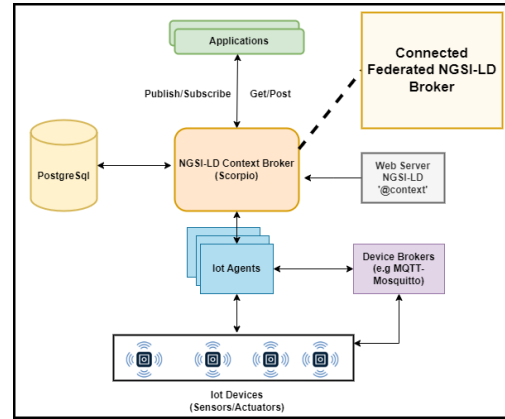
Applications

Connected Federated NGSI-LD Broker

Publish/Subscribe

Get/Post

PostgreSql

NGSI-LD Context Broker (Scorpio)

Web Server NGSI-LD '@context'

Iot Agents

Device Brokers (e.g MQTT-Mosquitto)

Iot Devices (Sensors/Actuators)